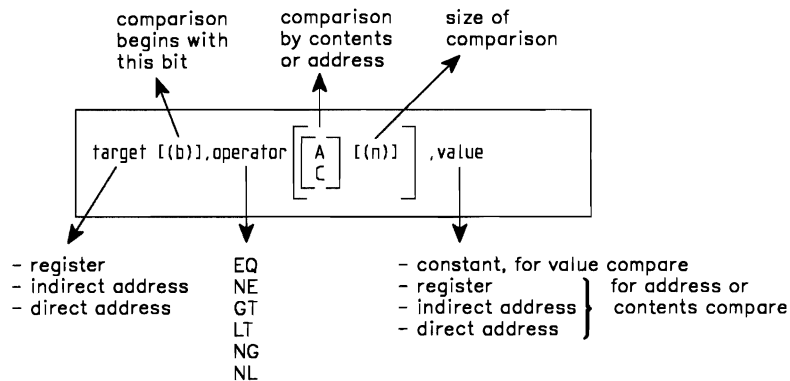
comparison begins with this bit

comparison by contents or address

size of comparison

target [(b)],operator [ A C ] [(n)] ,value

- register
- indirect address
- direct address

EQ
NE
GT
LT
NG
NL

- constant, for value compare
- register
- indirect address
- direct address

for address or contents compare